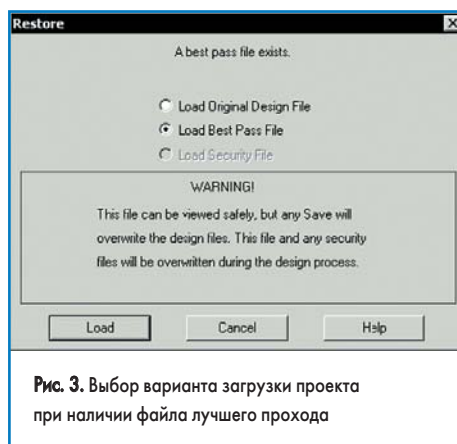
Restore

A best pass file exists.

Load Original Design File
Load Best Pass File
Load Security File

WARNING!
This file can be viewed safely, but any Save will overwrite the design files. This file and any security files will be overwritten during the design process.

Load
Cancel
Help

Рис. 3. Выбор варианта загрузки проекта при наличии файла лучшего прохода